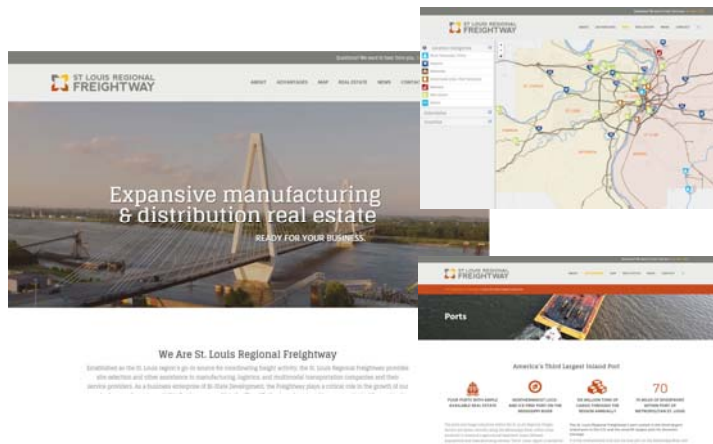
Questions? We want to hear from you.

ST LOUIS REGIONAL FREIGHTWAY

ABOUT ADVANTAGES MAP REAL ESTATE NEWS CONTACT

Expansive manufacturing & distribution real estate

READY FOR YOUR BUSINESS.

We Are St. Louis Regional Freightway

Established as the St. Louis region's go-to source for coordinating freight activity, the St. Louis Regional Freightway provides site selection and other assistance in manufacturing, logistics, and multimodal transportation companies and their service providers. As a business enterprise of Bi-State Development, the Freightway plays a critical role in the growth of our

ST LOUIS REGIONAL FREIGHTWAY

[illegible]

ST LOUIS REGIONAL FREIGHTWAY

Ports

America's Third Largest Inland Port

70